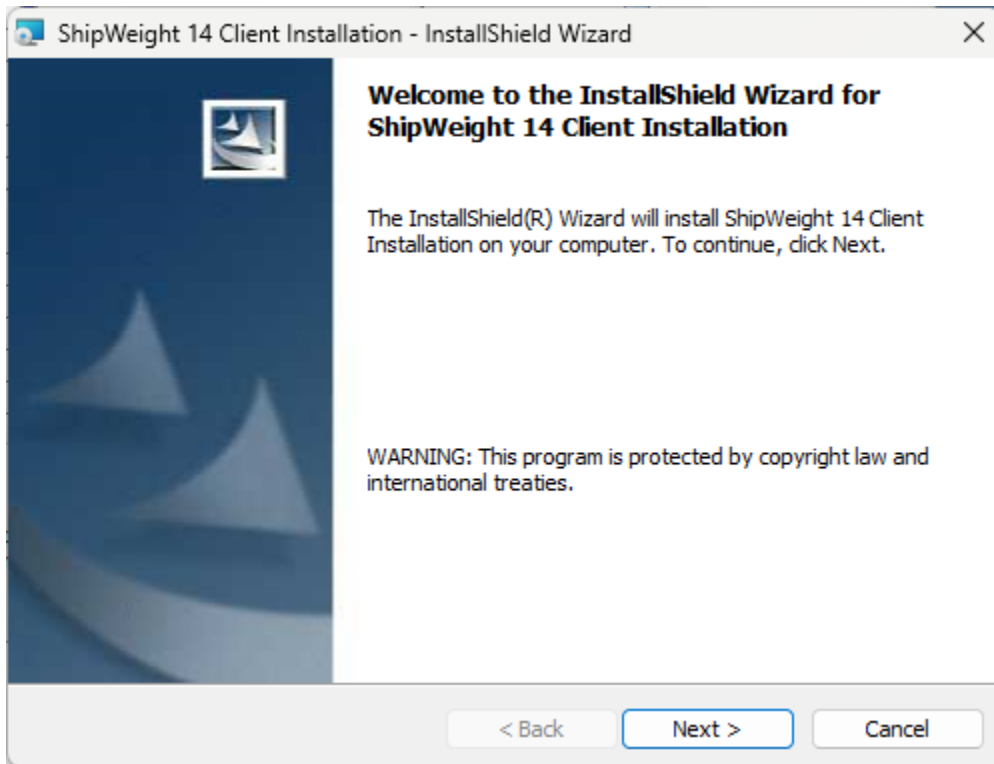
ShipWeight 14 Client Installation - InstallShield Wizard

×

Welcome to the InstallShield Wizard for ShipWeight 14 Client Installation

The InstallShield(R) Wizard will install ShipWeight 14 Client Installation on your computer. To continue, click Next.

WARNING: This program is protected by copyright law and international treaties.

< Back

Next >

Cancel